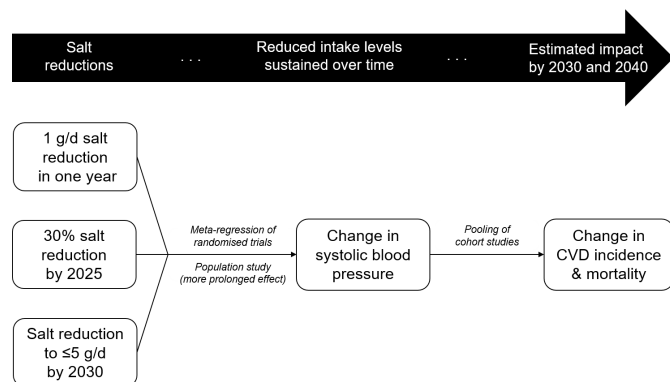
Salt reductions . . . Reduced intake levels sustained over time . . . Estimated impact by 2030 and 2040

1 g/d salt reduction in one year

30% salt reduction by 2025

Salt reduction to ≤5 g/d by 2030

*Meta-regression of randomised trials*

*Population study (more prolonged effect)*

Change in systolic blood pressure

*Pooling of cohort studies*

Change in CVD incidence & mortality